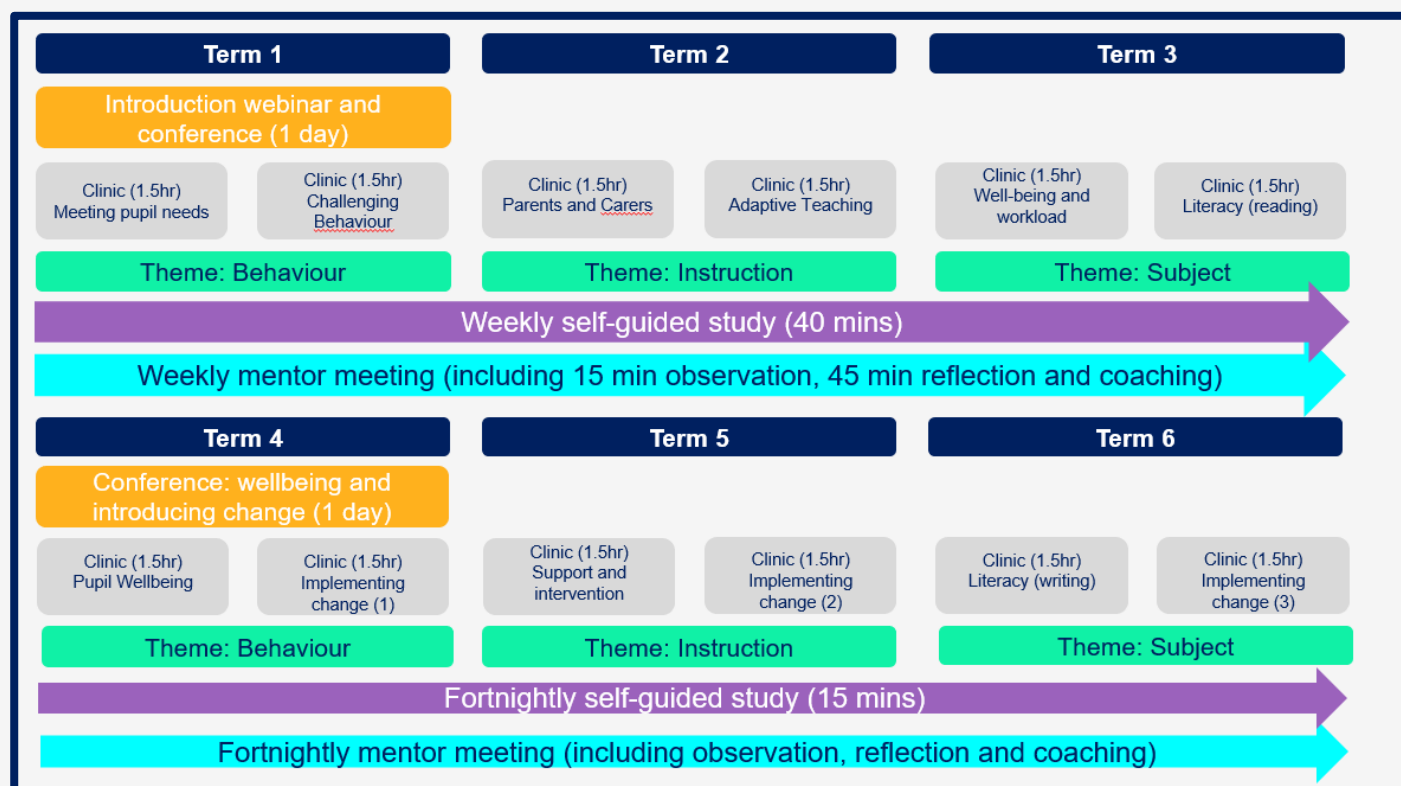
Term 1

Term 2

Term 3

Introduction webinar and conference (1 day)

Clinic (1.5hr) Meeting pupil needs

Clinic (1.5hr) Challenging Behaviour

Clinic (1.5hr) Parents and Carers

Clinic (1.5hr) Adaptive Teaching

Clinic (1.5hr) Well-being and workload

Clinic (1.5hr) Literacy (reading)

Theme: Behaviour

Theme: Instruction

Theme: Subject

Weekly self-guided study (40 mins)

Weekly mentor meeting (including 15 min observation, 45 min reflection and coaching)

Term 4

Term 5

Term 6

Conference: wellbeing and introducing change (1 day)

Clinic (1.5hr) Pupil Wellbeing

Clinic (1.5hr) Implementing change (1)

Clinic (1.5hr) Support and intervention

Clinic (1.5hr) Implementing change (2)

Clinic (1.5hr) Literacy (writing)

Clinic (1.5hr) Implementing change (3)

Theme: Behaviour

Theme: Instruction

Theme: Subject

Fortnightly self-guided study (15 mins)

Fortnightly mentor meeting (including observation, reflection and coaching)